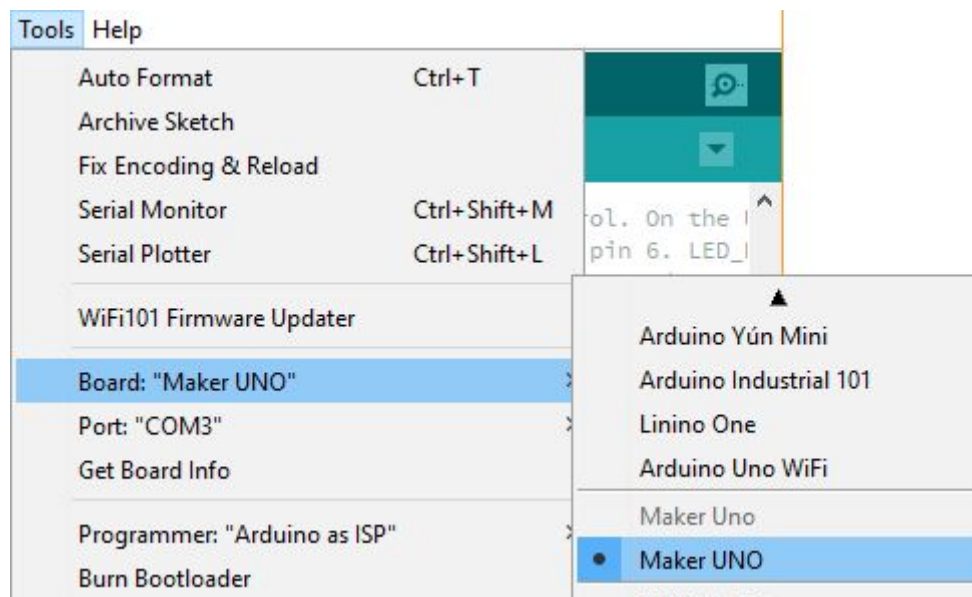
Tools Help

Auto Format Ctrl+T
Archive Sketch
Fix Encoding & Reload
Serial Monitor Ctrl+Shift+M
Serial Plotter Ctrl+Shift+L

WiFi101 Firmware Updater

Board: "Maker UNO"
Port: "COM3"
Get Board Info

Programmer: "Arduino as ISP"
Burn Bootloader

ol. On the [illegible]
pin 6. LED_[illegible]

Arduino Yún Mini
Arduino Industrial 101
Linino One
Arduino Uno WiFi

Maker Uno
Maker UNO